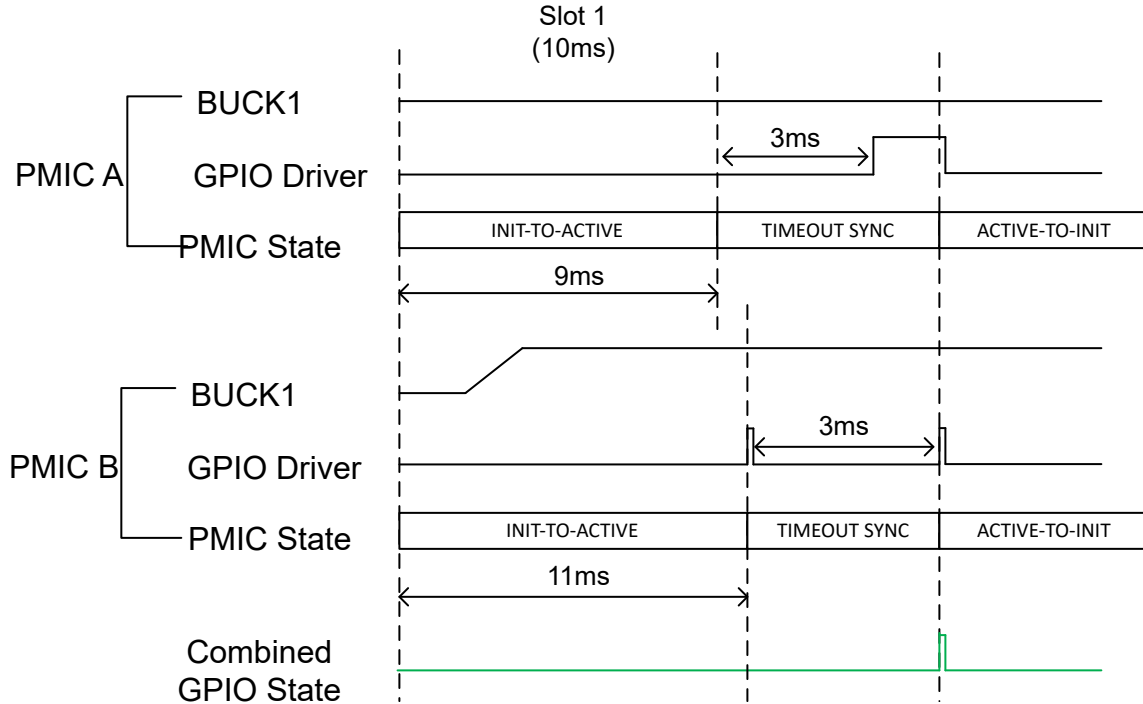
Slot 1
(10ms)

PMIC A

BUCK1

GPIO Driver

PMIC State

3ms

INIT-TO-ACTIVE

TIMEOUT SYNC

ACTIVE-TO-INIT

9ms

PMIC B

BUCK1

GPIO Driver

PMIC State

3ms

INIT-TO-ACTIVE

TIMEOUT SYNC

ACTIVE-TO-INIT

11ms

Combined
GPIO State